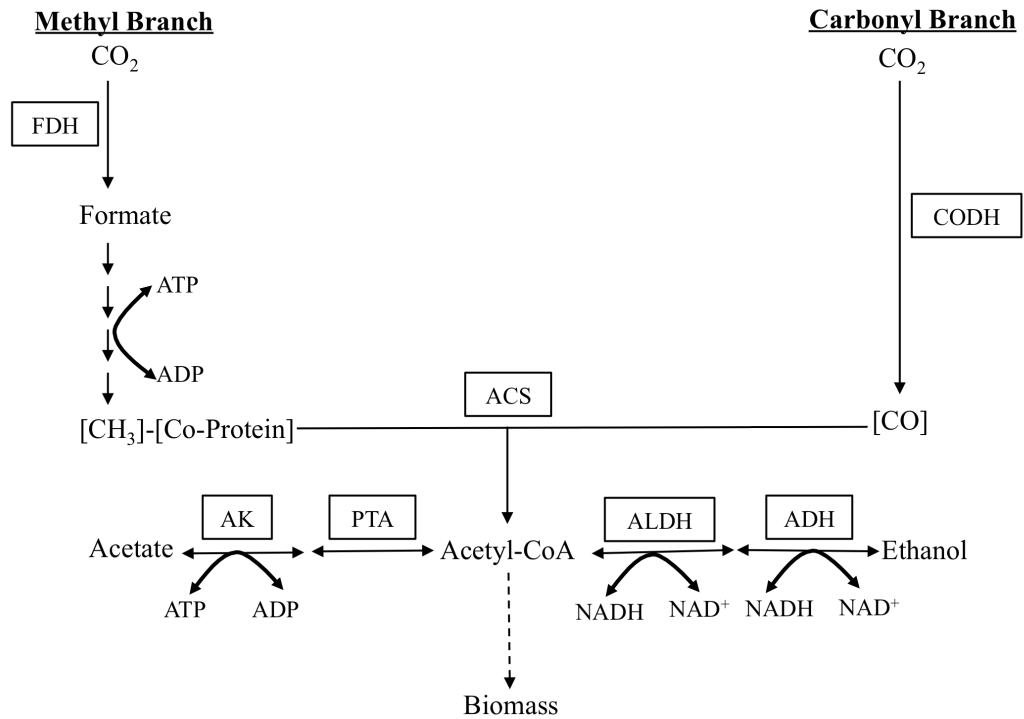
Methyl Branch

$CO_2$

FDH

Formate

ATP

ADP

$[CH_3]$-[Co-Protein]

Carbonyl Branch

$CO_2$

CODH

[CO]

ACS

AK

PTA

Acetate

Acetyl-CoA

ATP

ADP

ALDH

ADH

Ethanol

NADH

$NAD^+$

NADH

$NAD^+$

Biomass